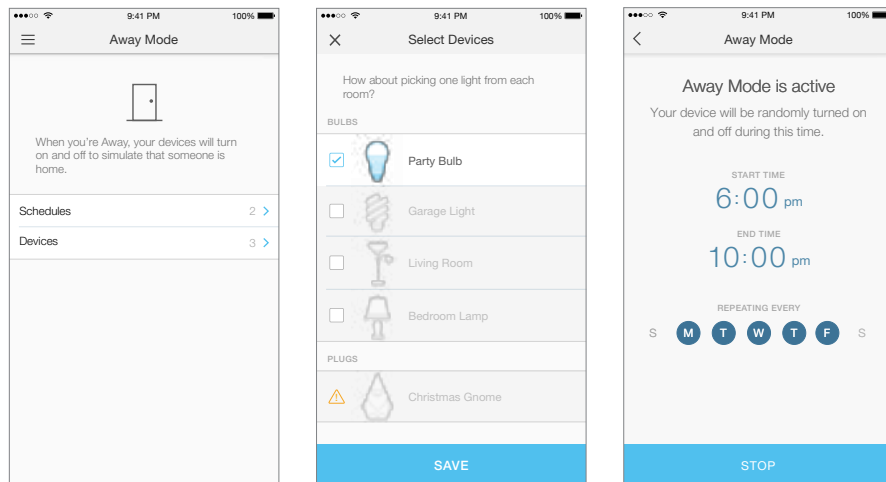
9:41 PM 100%

Away Mode

When you're Away, your devices will turn on and off to simulate that someone is home.

Schedules 2 >

Devices 3 >

9:41 PM 100%

Select Devices

How about picking one light from each room?

BULBS

Party Bulb

Garage Light

Living Room

Bedroom Lamp

PLUGS

Christmas Gnome

SAVE

9:41 PM 100%

Away Mode

Away Mode is active

Your device will be randomly turned on and off during this time.

START TIME

6:00 pm

END TIME

10:00 pm

REPEATING EVERY

S M T W T F S

STOP